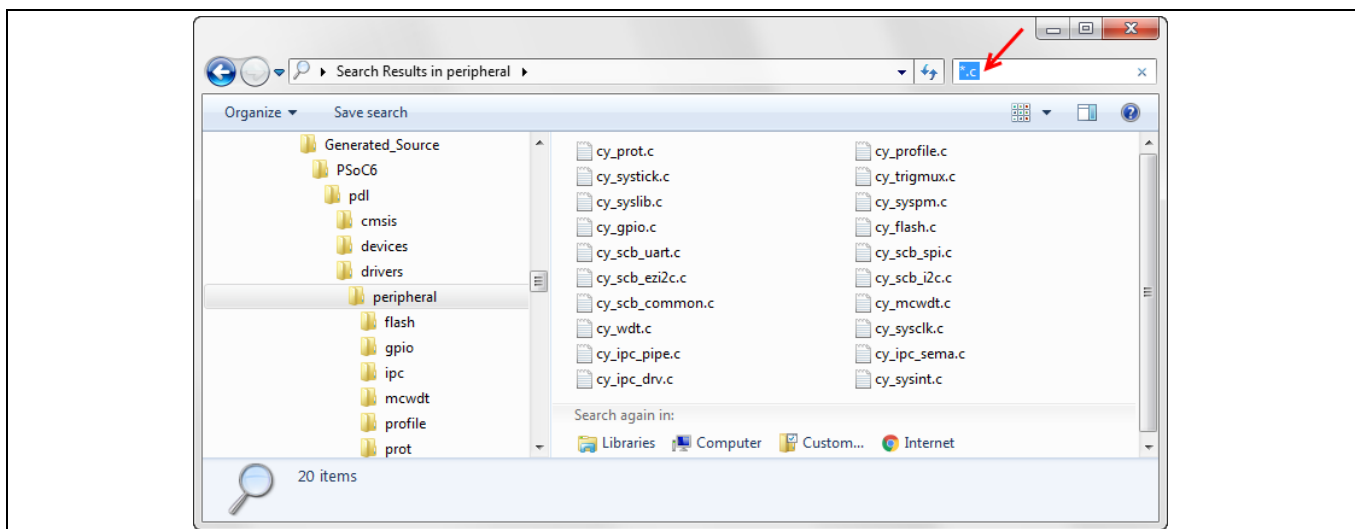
Search Results in peripheral

*.c

Organize ▾ Save search

Generated_Source
PSoC6
pdl
cmsis
devices
drivers
peripheral
flash
gpio
ipc
mcwdt
profile
prot

cy_prot.c
cy_systick.c
cy_syslib.c
cy_gpio.c
cy_scb_uart.c
cy_scb_ezi2c.c
cy_scb_common.c
cy_wdt.c
cy_ipc_pipe.c
cy_ipc_drv.c

cy_profile.c
cy_trigmux.c
cy_syspm.c
cy_flash.c
cy_scb_spi.c
cy_scb_i2c.c
cy_mcwdt.c
cy_sysclk.c
cy_ipc_sema.c
cy_sysint.c

Search again in:
Libraries Computer Custom... Internet

20 items